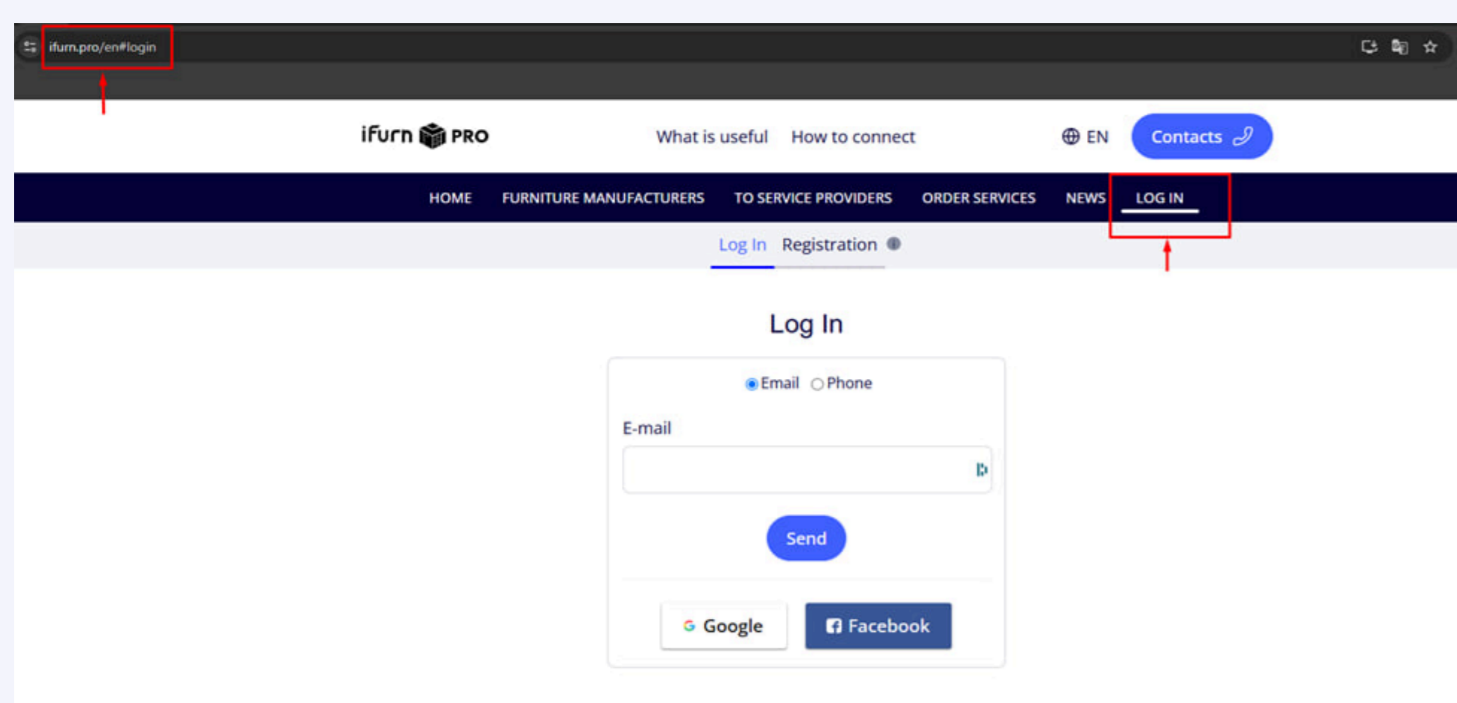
ifurn.pro/en#login

iFurn PRO

What is useful How to connect

EN

Contacts

HOME FURNITURE MANUFACTURERS TO SERVICE PROVIDERS ORDER SERVICES NEWS LOG IN

Log In Registration

Log In

Email Phone

E-mail

Send

Google Facebook